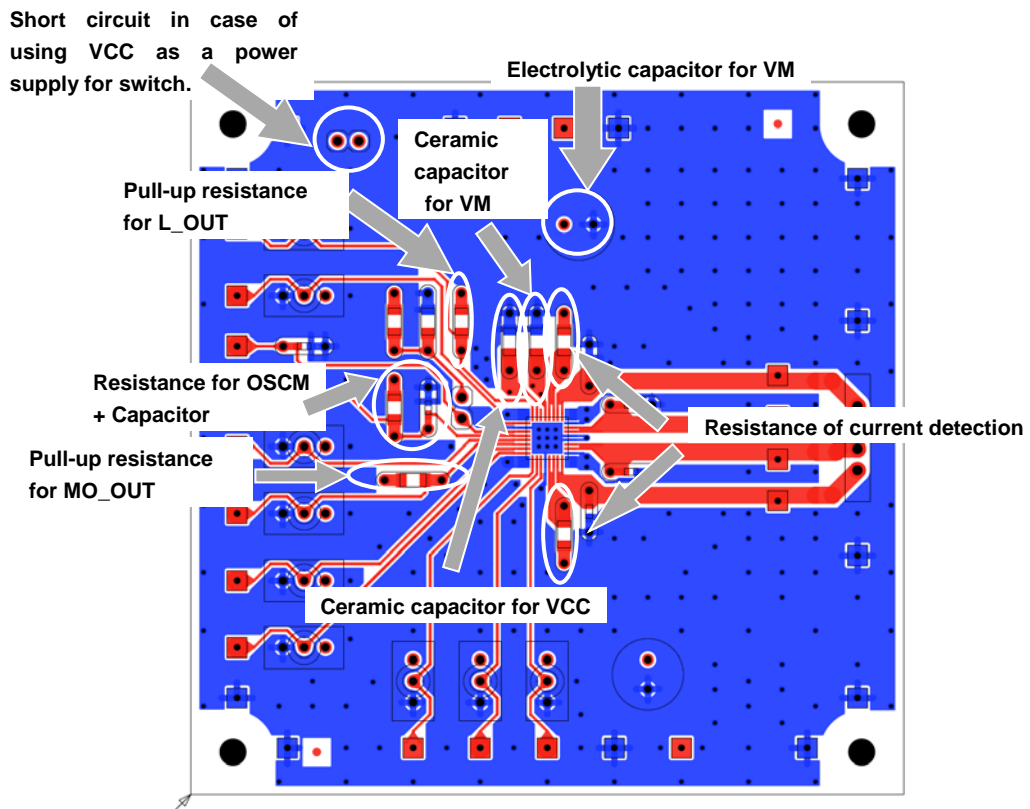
Short circuit in case of using VCC as a power supply for switch.

Electrolytic capacitor for VM

Ceramic capacitor for VM

Pull-up resistance for L_OUT

Resistance for OSCM + Capacitor

Resistance of current detection

Pull-up resistance for MO_OUT

Ceramic capacitor for VCC